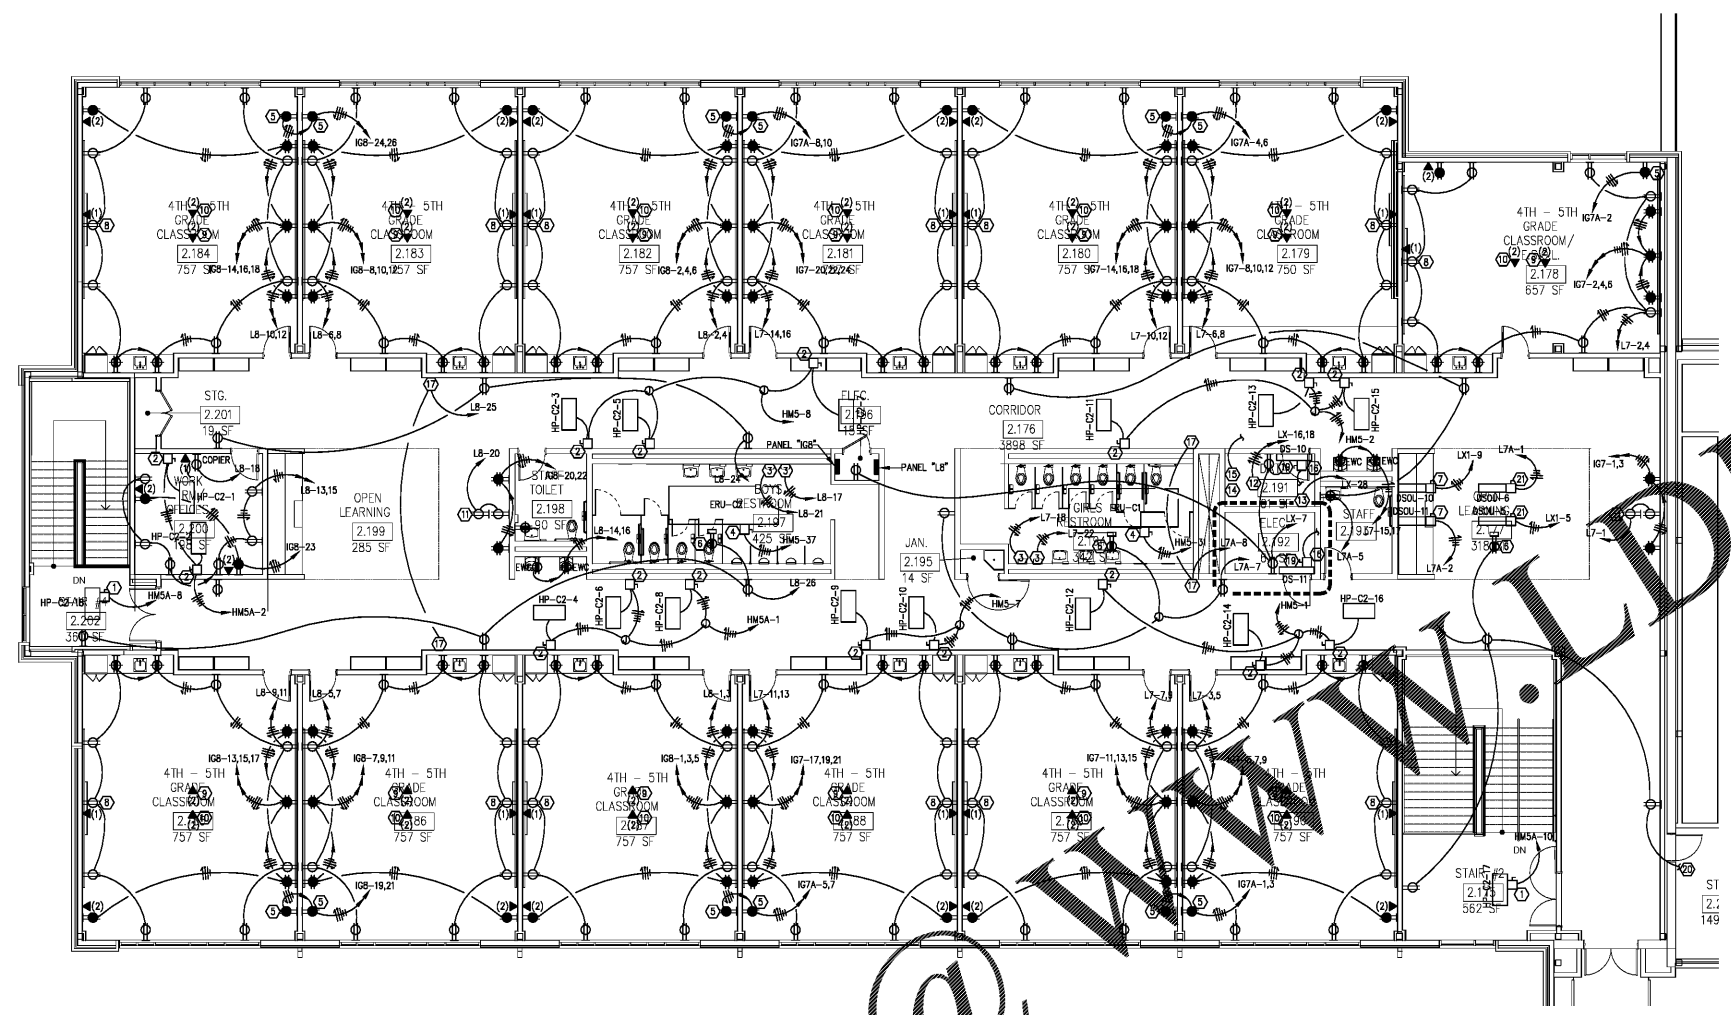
4TH - 5TH GRADE CLASSROOM 2.184 757 SF
4TH - 5TH GRADE CLASSROOM 2.183 757 SF
4TH - 5TH GRADE CLASSROOM 2.182 757 SF
4TH - 5TH GRADE CLASSROOM 2.181
4TH - 5TH GRADE CLASSROOM 2.180 757 SF
4TH - 5TH GRADE CLASSROOM 2.179 750 SF
4TH - 5TH GRADE CLASSROOM/ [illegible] 2.178 657 SF

IG8-24,26
IG7A-8,10
IG7A-4,6
IG7A-2
IG8-14,16,18
IG8-8,10,12
IG8-2,4,6
IG7-20,22,24
IG7-14,16,18
IG7-8,10,12
IG7-2,4,6
L8-10,12
L8-6,8
L8-2,4
L7-14,16
L7-10,12
L7-6,8
L7-2,4

STG. 2.201 19 SF
L8-25
HM5-8
ELEC. 2.196 18 SF
PANEL "IG8"
PANEL "L8"
CORRIDOR 2.176 3898 SF
HP-C2-3
HP-C2-5
HP-C2-11
HP-C2-13
HP-C2-15
LX-16,18
DS-10
HM5-2
EWC
L8-18
COPIER
WORK RM OFFICES 2.200 155 SF
HP-C2-1
L8-13,15
OPEN LEARNING 2.199 285 SF
L8-20
STAFF TOILET 2.198 90 SF
IG8-20,22
L8-24
BOYS RESTROOM 2.197 425 SF
ERU-C2
L8-17
L8-21
HM5-37
L8-14,16
IG8-23
EWC
JAN. 2.195 14 SF
GIRLS RESTROOM 2.194 342 SF
ERU-C1
L7-18
L7-22
HM5-3
2.191
LX-28
ELEC. 2.192
LX-7
L7A-8
L7A-7
DS-11
L7A-5
STAFF 2.193
L7-15,17
DSOU-10
DSOU-11
DSOU-6
DSOU-8
LX1-9
L7A-1
LEARNING 2.177 318 SF
LX1-5
L7A-2
IG7-1,3
L7-1
HP-C2-16
DN
HP-C2-18
2.202 360 SF
HM5A-8
HM5A-2
HP-C2-4
HP-C2-6
HP-C2-8
HM5A-1
L8-26
HP-C2-9
HP-C2-10
HP-C2-12
HM5-7
HP-C2-14
HM5-1

L8-9,11
L8-5,7
L8-1,3
L7-11,13
L7-7,9
L7-3,5
IG8-13,15,17
IG8-7,9,11
IG8-1,3,5
IG7-17,19,21
IG7-11,13,15
IG7-7,9
4TH - 5TH GRADE CLASSROOM 2.185 757 SF
4TH - 5TH GRADE CLASSROOM 2.186 757 SF
4TH - 5TH GRADE CLASSROOM 2.187 757 SF
4TH - 5TH GRADE CLASSROOM 2.188 757 SF
4TH - 5TH GRADE CLASSROOM 2.189 757 SF
4TH - 5TH GRADE CLASSROOM 2.190 757 SF
IG8-19,21
IG7A-5,7
IG7A-1,3
HM5A-10
DN
STAIR #2 2.175 562 SF
149
WWW.LD